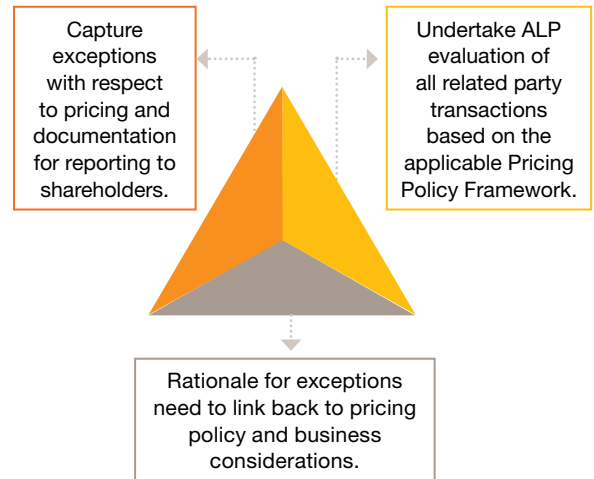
Capture exceptions with respect to pricing and documentation for reporting to shareholders.

Undertake ALP evaluation of all related party transactions based on the applicable Pricing Policy Framework.

Rationale for exceptions need to link back to pricing policy and business considerations.